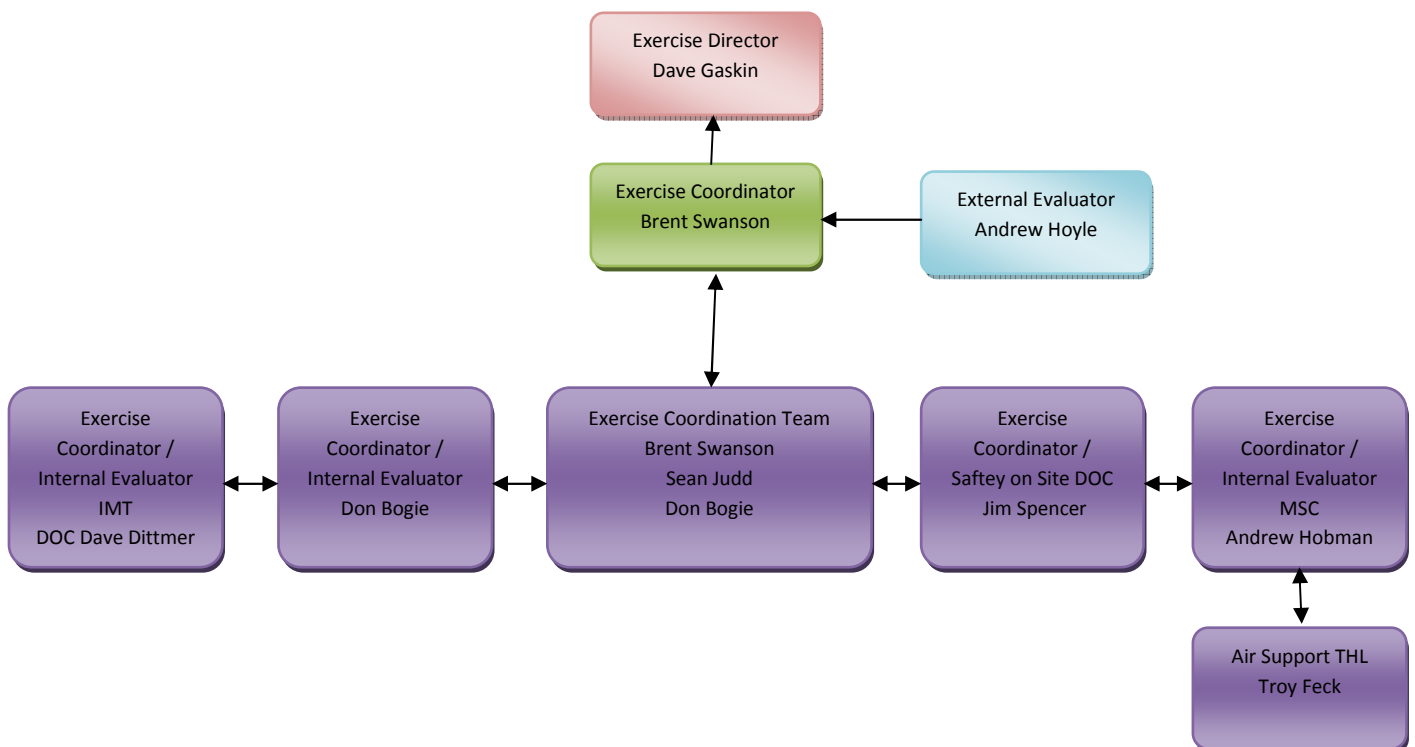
Exercise Director
Dave Gaskin

Exercise Coordinator
Brent Swanson

External Evaluator
Andrew Hoyle

Exercise Coordinator / Internal Evaluator IMT DOC Dave Dittmer

Exercise Coordinator / Internal Evaluator Don Bogie

Exercise Coordination Team
Brent Swanson
Sean Judd
Don Bogie

Exercise Coordinator / Saftey on Site DOC Jim Spencer

Exercise Coordinator / Internal Evaluator MSC Andrew Hobman

Air Support THL
Troy Feck